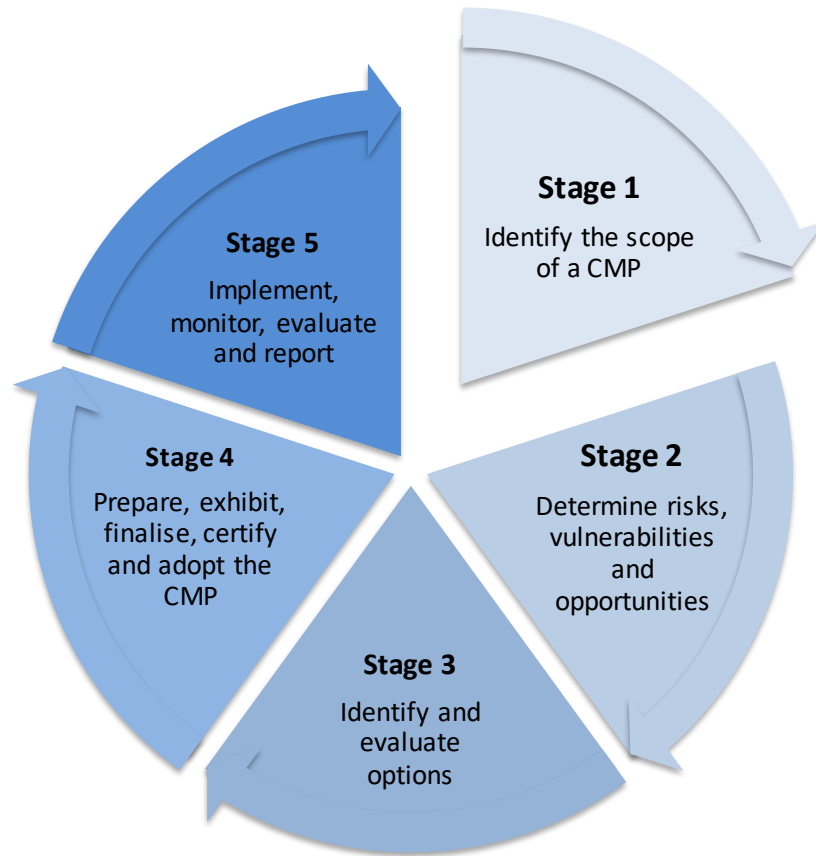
Stage 1
Identify the scope of a CMP

Stage 2
Determine risks, vulnerabilities and opportunities

Stage 3
Identify and evaluate options

Stage 4
Prepare, exhibit, finalise, certify and adopt the CMP

Stage 5
Implement, monitor, evaluate and report